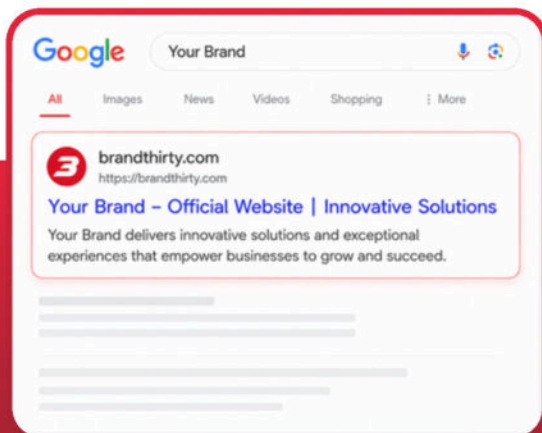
Google

Your Brand

All Images News Videos Shopping ⋮ More

3

brandthirty.com
https://brandthirty.com

Your Brand – Official Website | Innovative Solutions

Your Brand delivers innovative solutions and exceptional experiences that empower businesses to grow and succeed.